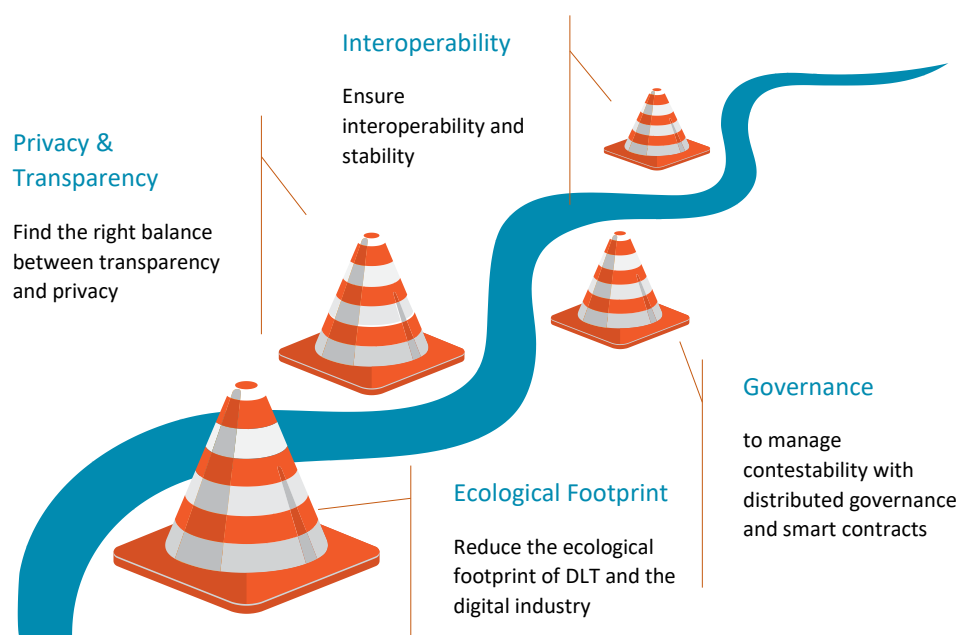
Interoperability

Ensure interoperability and stability

Privacy & Transparency

Find the right balance between transparency and privacy

Governance

to manage contestability with distributed governance and smart contracts

Ecological Footprint

Reduce the ecological footprint of DLT and the digital industry